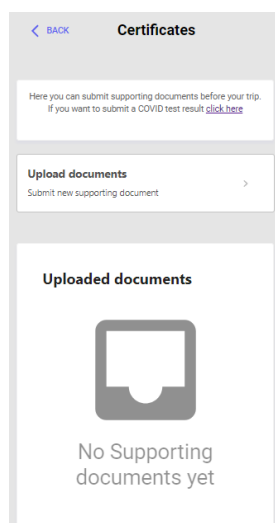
< BACK Certificates

Here you can submit supporting documents before your trip. If you want to submit a COVID test result click here

Upload documents
Submit new supporting document
>

Uploaded documents

No Supporting documents yet